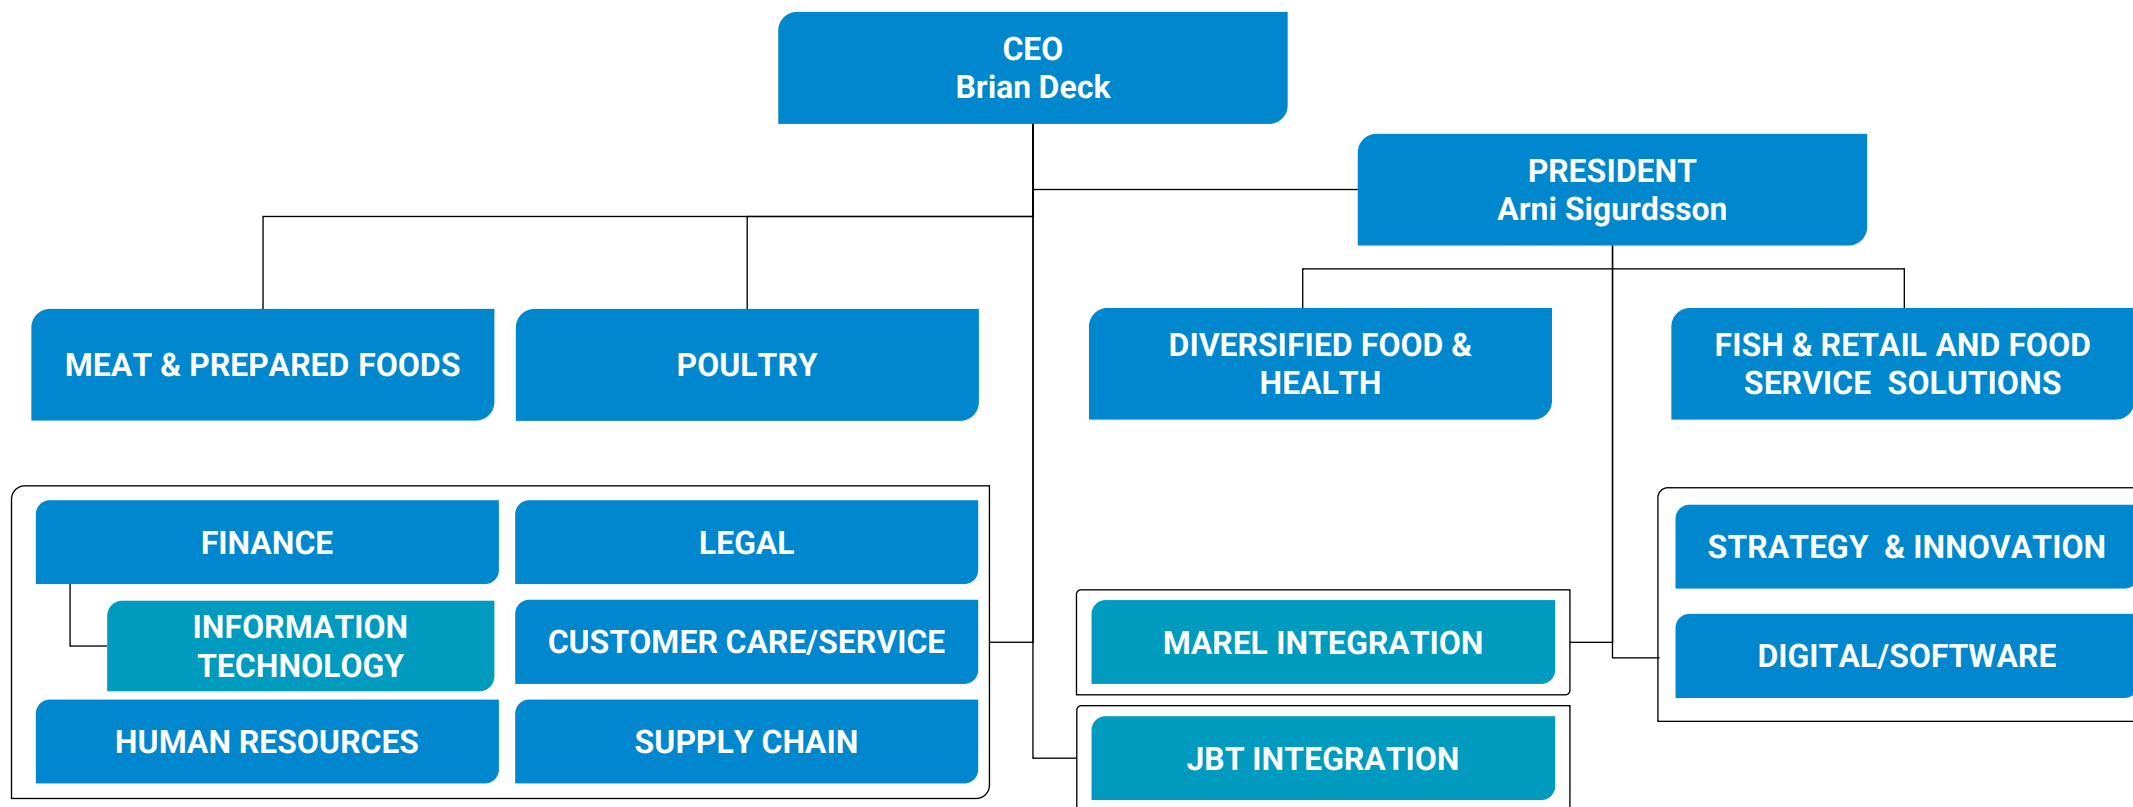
CEO
Brian Deck

PRESIDENT
Arni Sigurdsson

MEAT & PREPARED FOODS

POULTRY

DIVERSIFIED FOOD & HEALTH

FISH & RETAIL AND FOOD SERVICE SOLUTIONS

FINANCE

LEGAL

INFORMATION TECHNOLOGY

CUSTOMER CARE/SERVICE

HUMAN RESOURCES

SUPPLY CHAIN

MAREL INTEGRATION

JBT INTEGRATION

STRATEGY & INNOVATION

DIGITAL/SOFTWARE